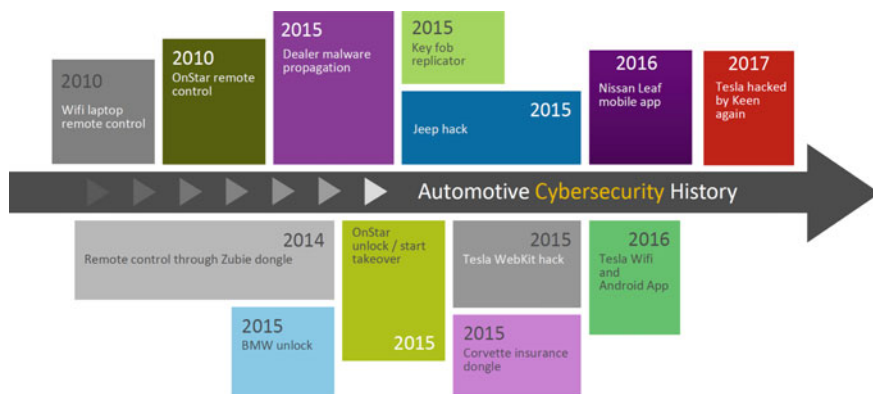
2010
Wifi laptop remote control

2010
OnStar remote control

2015
Dealer malware propagation

2015
Key fob replicator

2015
Jeep hack

2016
Nissan Leaf mobile app

2017
Tesla hacked by Keen again

Automotive Cybersecurity History

2014
Remote control through Zubie dongle

2015
BMW unlock

OnStar unlock / start takeover
2015

2015
Tesla WebKit hack

2015
Corvette insurance dongle

2016
Tesla Wifi and Android App